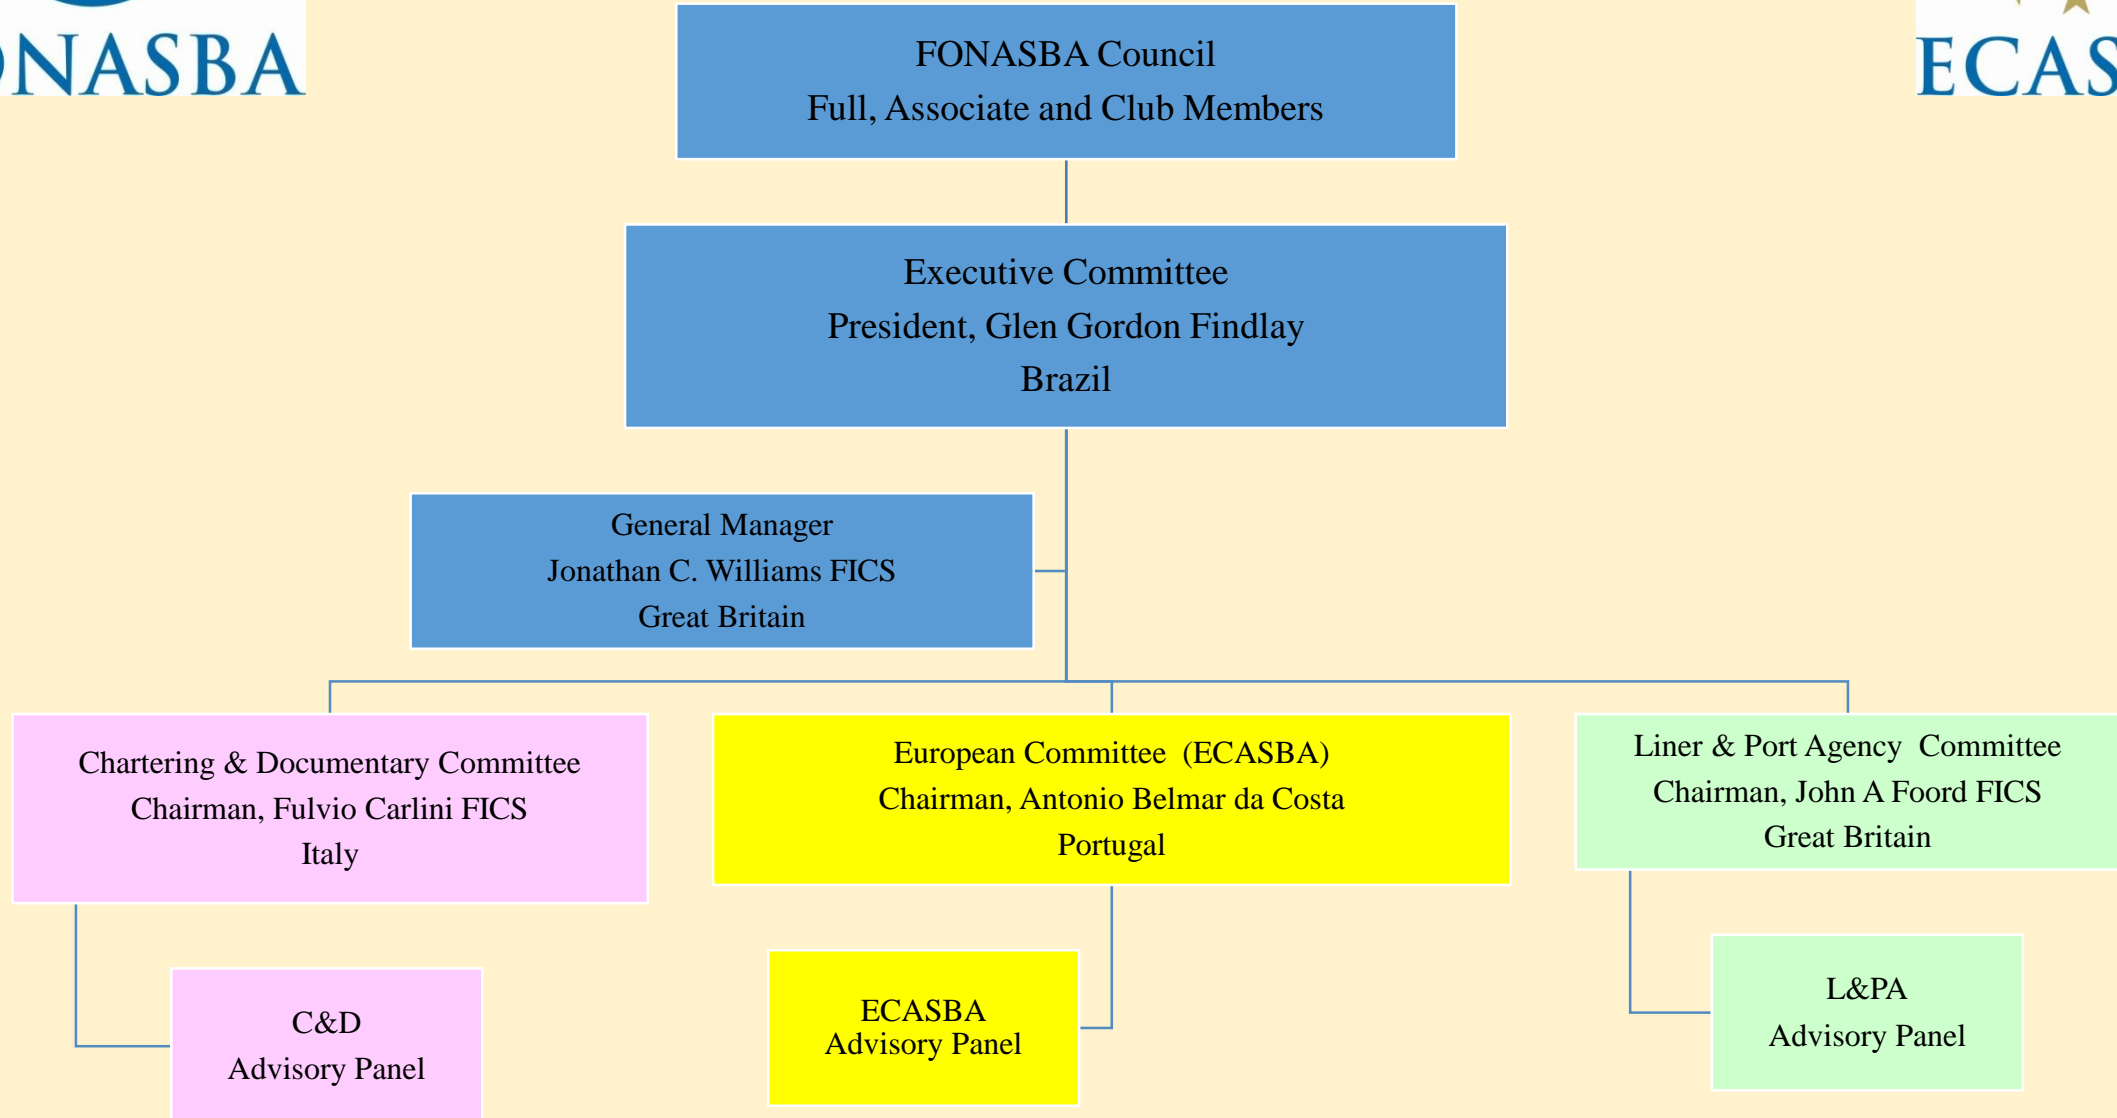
NASBA

ECAS

FONASBA Council
Full, Associate and Club Members

Executive Committee
President, Glen Gordon Findlay
Brazil

General Manager
Jonathan C. Williams FICS
Great Britain

Chartering & Documentary Committee
Chairman, Fulvio Carlini FICS
Italy

European Committee (ECASBA)
Chairman, Antonio Belmar da Costa
Portugal

Liner & Port Agency Committee
Chairman, John A Foord FICS
Great Britain

C&D
Advisory Panel

ECASBA
Advisory Panel

L&PA
Advisory Panel